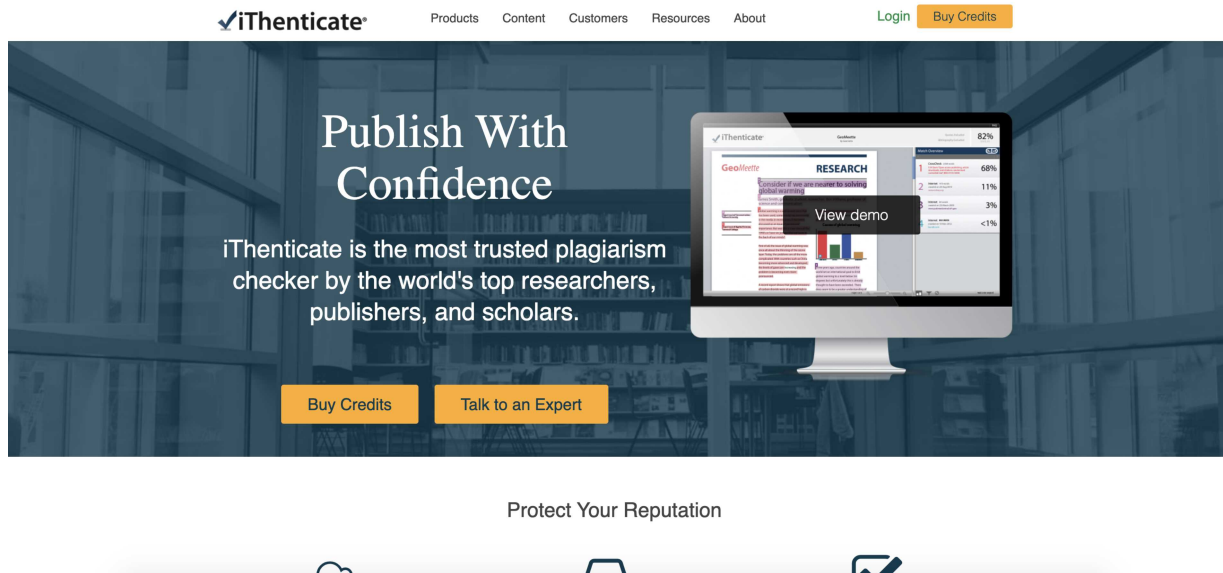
iThenticate

Products Content Customers Resources About

Login Buy Credits

Publish With Confidence

iThenticate is the most trusted plagiarism checker by the world's top researchers, publishers, and scholars.

iThenticate

GeoMeette

82%

GeoMeette

RESEARCH

Consider if we are nearer to solving global warming

View demo

68%

11%

3%

<1%

Buy Credits

Talk to an Expert

Protect Your Reputation